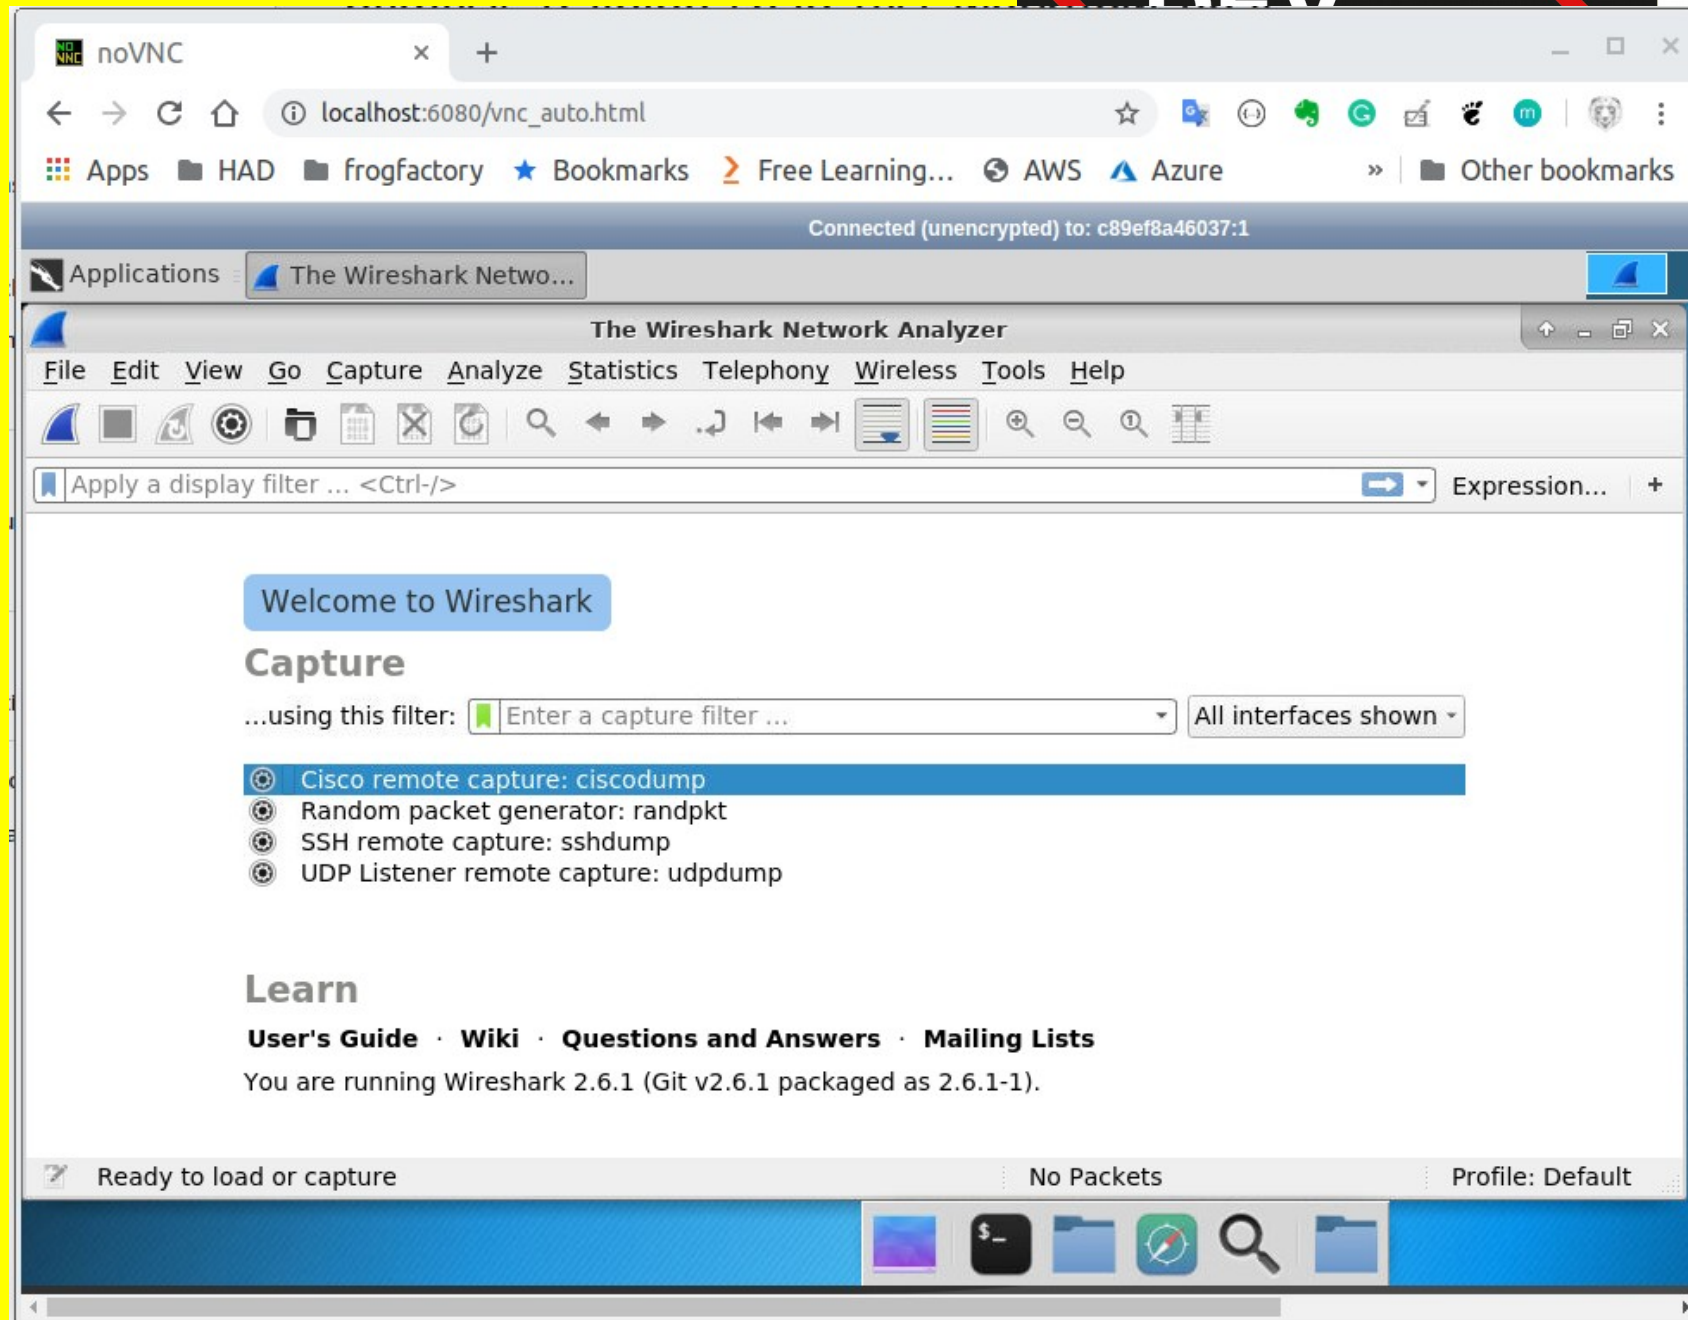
noVNC ×
+
localhost:6080/vnc_auto.html
Apps HAD frogfactory Bookmarks Free Learning... AWS Azure » Other bookmarks
Connected (unencrypted) to: c89ef8a46037:1
Applications The Wireshark Netwo...
The Wireshark Network Analyzer
File Edit View Go Capture Analyze Statistics Telephony Wireless Tools Help
Apply a display filter ... <Ctrl-/>
Expression... +

Welcome to Wireshark

Capture

...using this filter: Enter a capture filter ...
All interfaces shown

Cisco remote capture: ciscodump
Random packet generator: randpkt
SSH remote capture: sshdump
UDP Listener remote capture: udpdump

Learn

User's Guide · Wiki · Questions and Answers · Mailing Lists

You are running Wireshark 2.6.1 (Git v2.6.1 packaged as 2.6.1-1).

Ready to load or capture
No Packets
Profile: Default